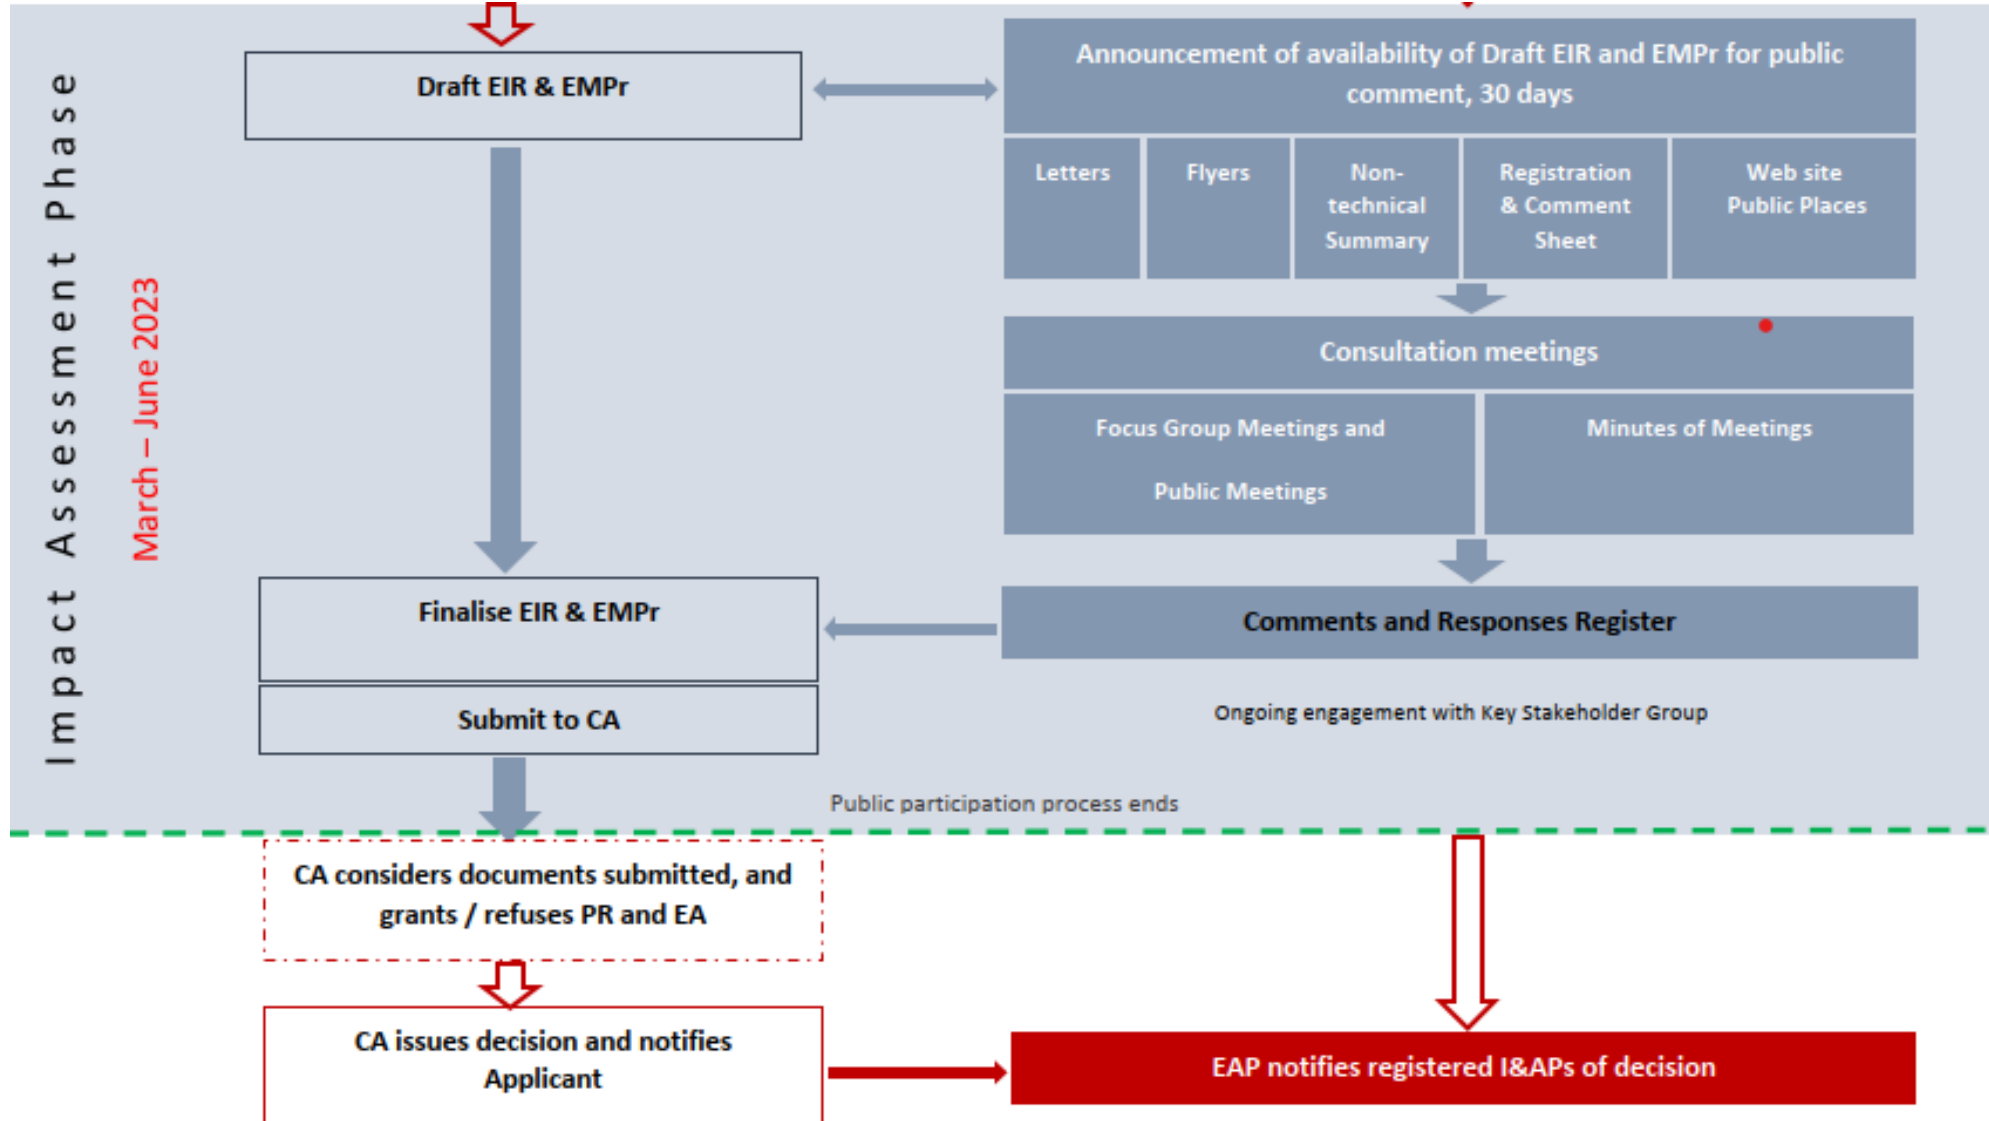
Impact Assessment Phase

March – June 2023

Draft EIR & EMPr

Announcement of availability of Draft EIR and EMPr for public comment, 30 days

| Letters | Flyers | Non-technical Summary | Registration & Comment Sheet | Web site Public Places |
|---|---|---|---|---|

Consultation meetings

| Focus Group Meetings and Public Meetings | Minutes of Meetings |
|---|---|

Finalise EIR & EMPr

Comments and Responses Register

Submit to CA

Ongoing engagement with Key Stakeholder Group

Public participation process ends

CA considers documents submitted, and grants / refuses PR and EA

CA issues decision and notifies Applicant

EAP notifies registered I&APs of decision